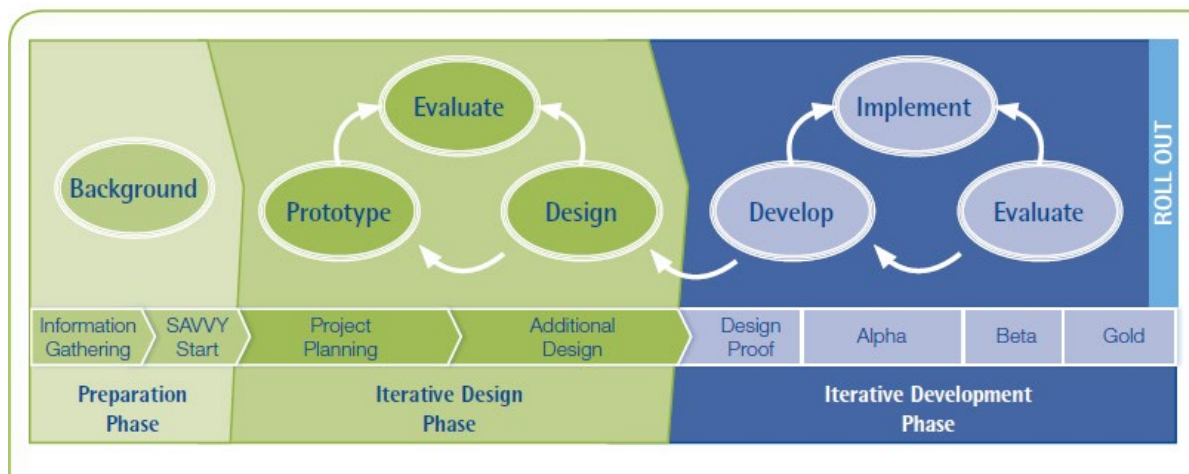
Background

Evaluate

Prototype

Design

Implement

Develop

Evaluate

ROLL OUT

Information Gathering

SAVVY Start

Project Planning

Additional Design

Design Proof

Alpha

Beta

Gold

Preparation Phase

Iterative Design Phase

Iterative Development Phase